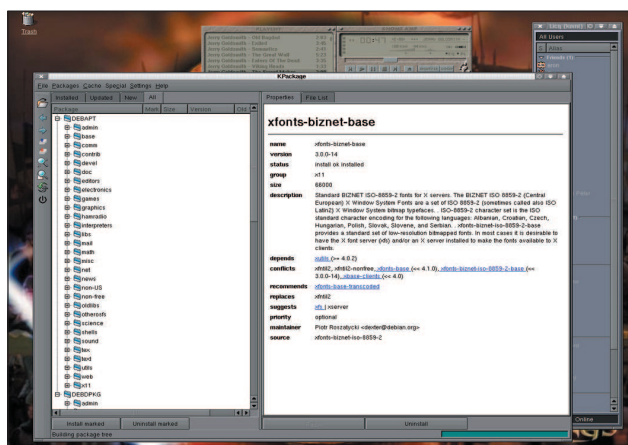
Trash

KPackage

File Packages Cache Special Settings Help

Installed Updated New All

Package Mark Size Version Old

DEBAPT
admin
base
comm
contrib
devel
doc
editors
electronics
games
graphics
hamradio
interpreters
libs
mail
math
misc
net
news
non-US
non-free
oldlibs
otherosfs
science
shells
sound
tex
text
utils
web
x11
DEBDPKG
admin

Install marked Uninstall marked

Building package tree

Properties File List

xfonts-biznet-base

| name | xfonts-biznet-base |
|---|---|
| version | 3.0.0-14 |
| status | install ok installed |
| group | x11 |
| size | 68000 |
| description | Standard BIZNET ISO-8859-2 fonts for X servers. The BIZNET ISO-8859-2 (Central European) X Window System Fonts are a set of ISO 8859-2 (sometimes called also ISO Latin2) X Window System bitmap typefaces. . ISO-8859-2 character set is the ISO standard character encoding for the following languages: Albanian, Croatian, Czech, Hungarian, Polish, Slovak, Slovene, and Serbian. . xfonts-biznet-iso-8859-2-base provides a standard set of low-resolution bitmapped fonts. In most cases it is desirable to have the X font server (xfs) and/or an X server installed to make the fonts available to X clients. |
| depends | xutils (>= 4.0.2) |
| conflicts | xfntil2, xfntil2-nonfree, xfonts-base (<< 4.1.0), xfonts-biznet-iso-8859-2-base (<< 3.0.0-14), xbase-clients (<< 4.0) |
| recommends | xfonts-base-transcoded |
| replaces | xfntil2 |
| suggests | xfs \| xserver |
| priority | optional |
| maintainer | Piotr Roszatycki <dexter@debian.org> |
| source | xfonts-biznet-iso-8859-2 |

Uninstall

All Users

Online